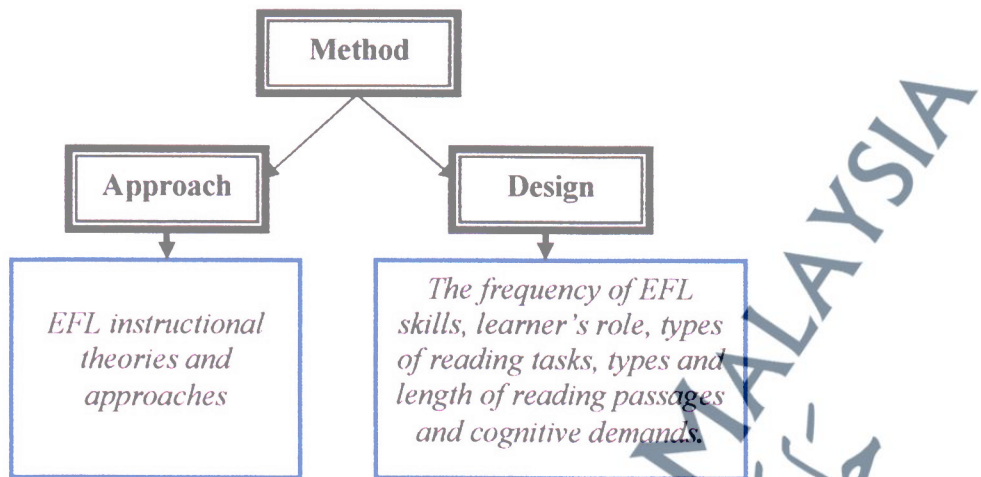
Method

Approach

Design

EFL instructional theories and approaches

The frequency of EFL skills, learner's role, types of reading tasks, types and length of reading passages and cognitive demands.

MALAYSIA